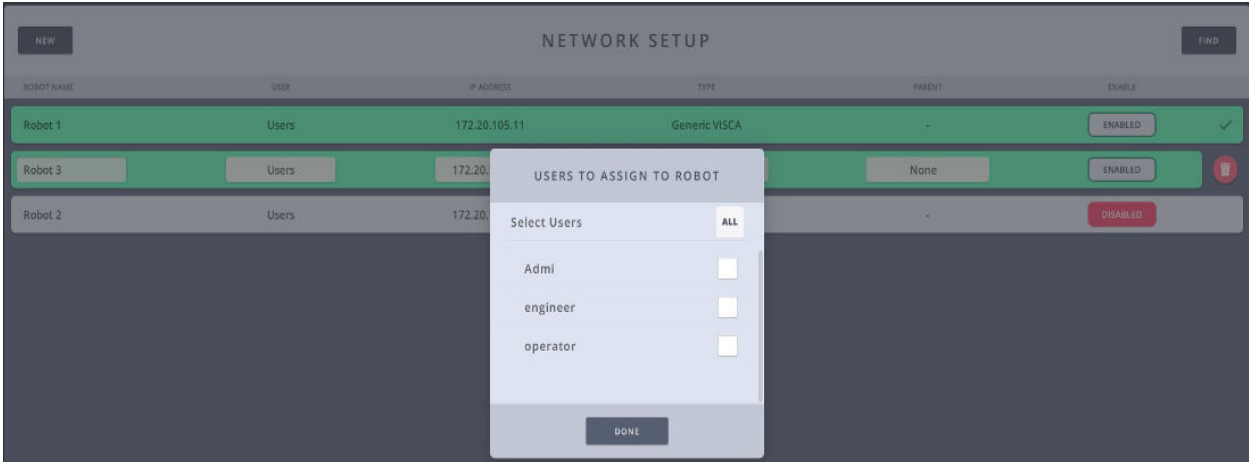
NEW

NETWORK SETUP

FIND

| ROBOT NAME | USER | IP ADDRESS | TYPE | PARENT | ENABLE |
|---|---|---|---|---|---|
| Robot 1 | Users | 172.20.105.11 | Generic VISCA | - | ENABLED |
| Robot 3 | Users | 172.20. | | None | ENABLED |
| Robot 2 | Users | 172.20. | | - | DISABLED |

USERS TO ASSIGN TO ROBOT

Select Users

ALL

Admi

engineer

operator

DONE